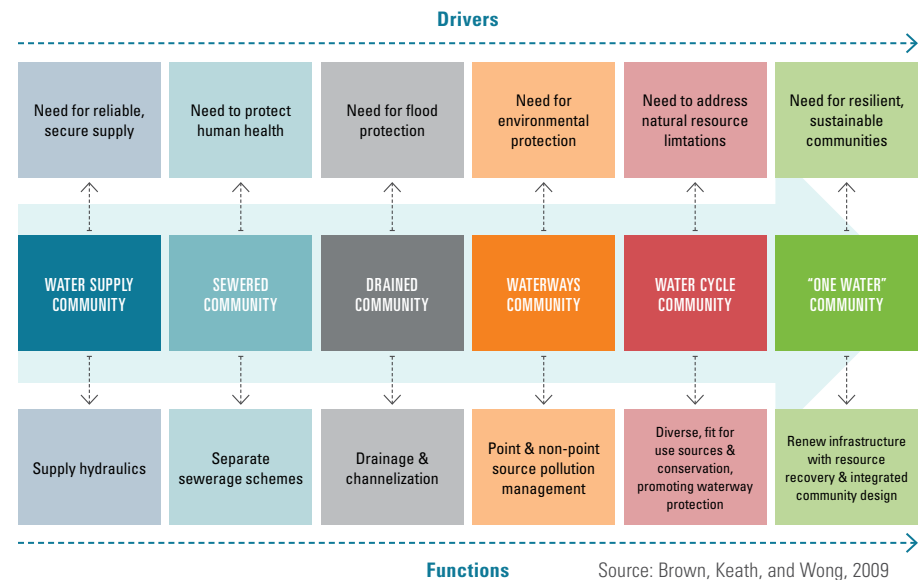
Drivers

Need for reliable, secure supply

Need to protect human health

Need for flood protection

Need for environmental protection

Need to address natural resource limtations

Need for resilient, sustainable communities

WATER SUPPLY COMMUNITY

SEWERED COMMUNITY

DRAINED COMMUNITY

WATERWAYS COMMUNITY

WATER CYCLE COMMUNITY

"ONE WATER" COMMUNITY

Supply hydraulics

Separate sewerage schemes

Drainage & channelization

Point & non-point source pollution management

Diverse, fit for use sources & conservation, promoting waterway protection

Renew infrastructure with resource recovery & integrated community design

Functions

Source: Brown, Keath, and Wong, 2009